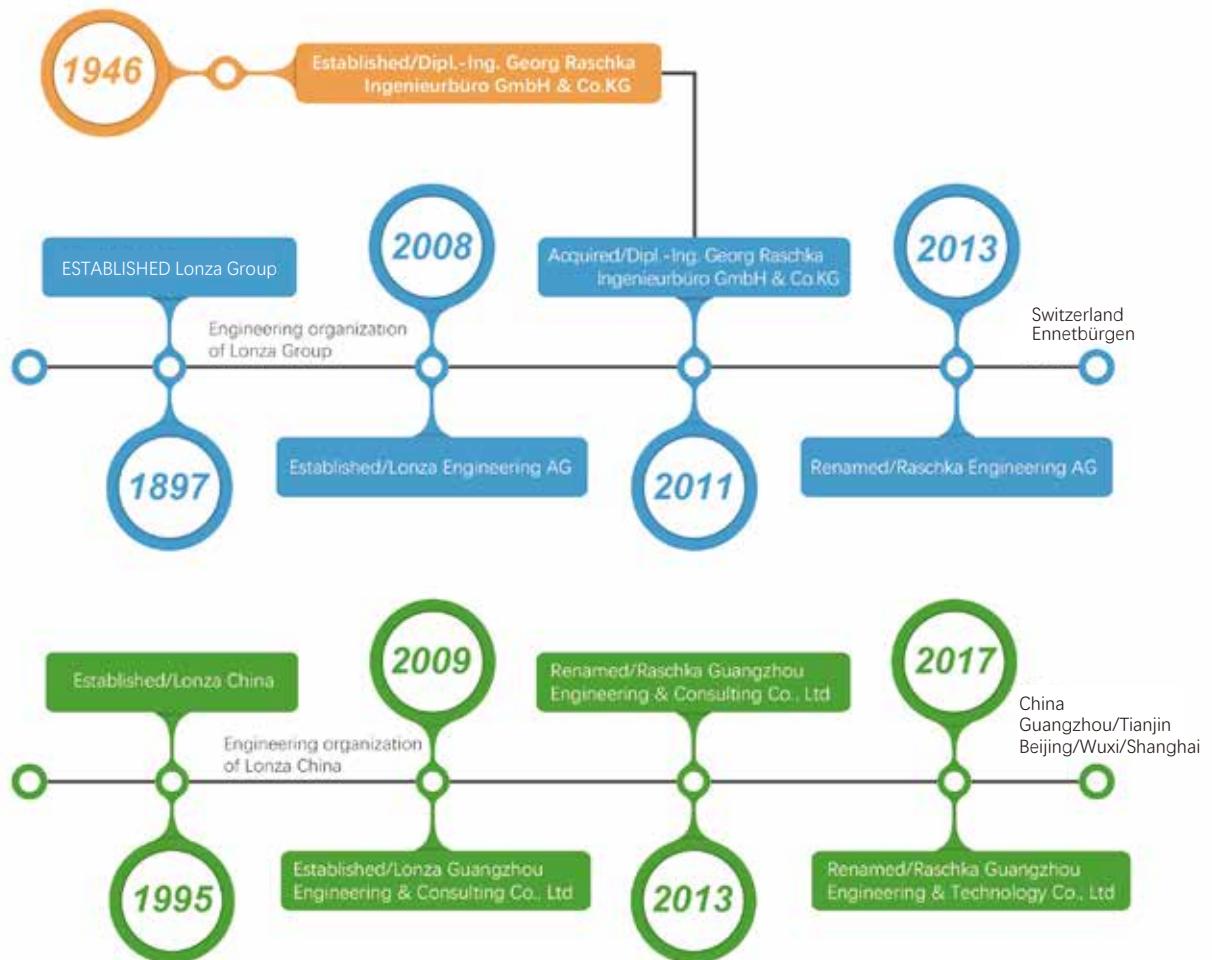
1946

Established/Dipl.-Ing. Georg Raschka Ingenieurbüro GmbH & Co.KG

ESTABLISHED Lonza Group

2008

Acquired/Dipl.-Ing. Georg Raschka Ingenieurbüro GmbH & Co.KG

2013

Engineering organization of Lonza Group

Switzerland Ennetbürgen

1897

Established/Lonza Engineering AG

2011

Renamed/Raschka Engineering AG

Established/Lonza China

2009

Renamed/Raschka Guangzhou Engineering & Consulting Co., Ltd

2017

Engineering organization of Lonza China

China Guangzhou/Tianjin Beijing/Wuxi/Shanghai

1995

Established/Lonza Guangzhou Engineering & Consulting Co., Ltd

2013

Renamed/Raschka Guangzhou Engineering & Technology Co., Ltd